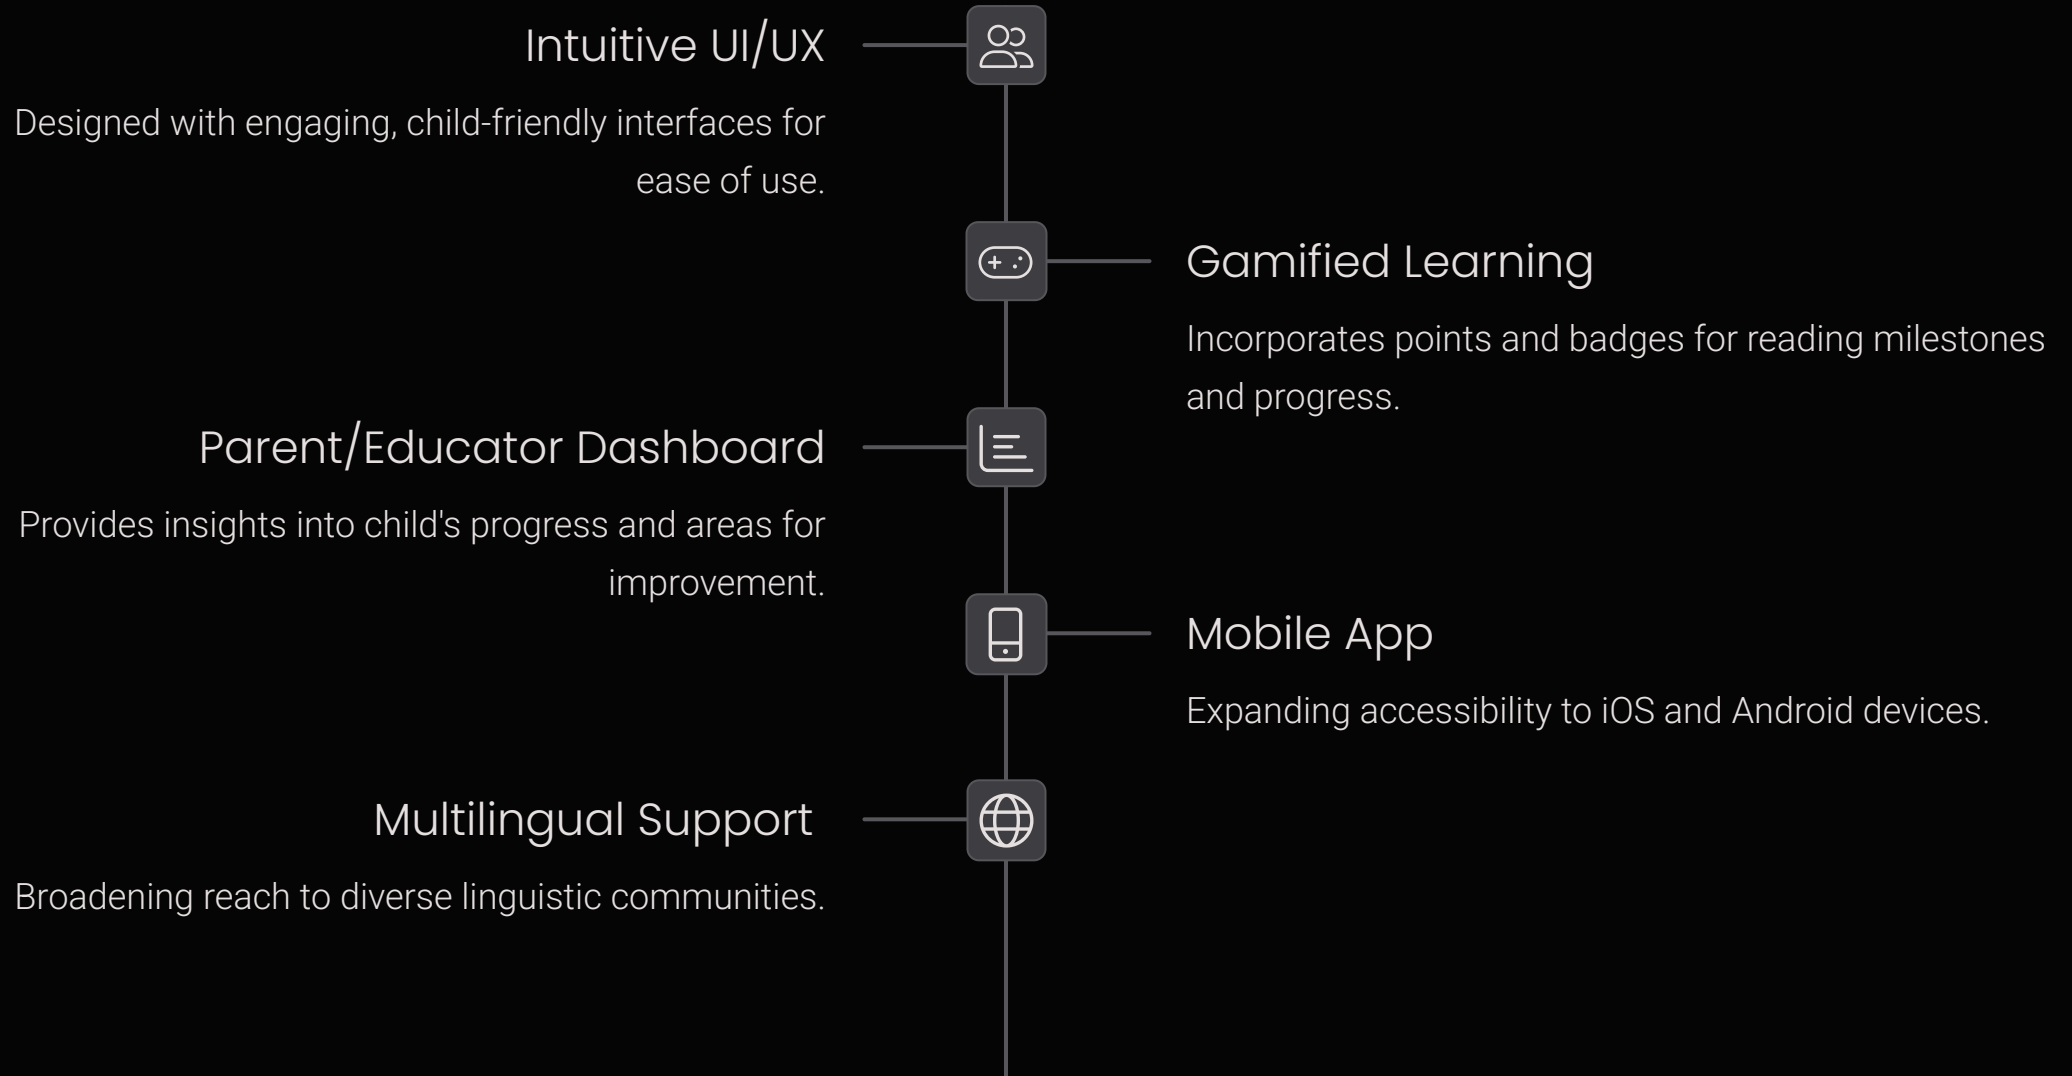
Intuitive UI/UX

Designed with engaging, child-friendly interfaces for ease of use.

Gamified Learning

Incorporates points and badges for reading milestones and progress.

Parent/Educator Dashboard

Provides insights into child's progress and areas for improvement.

Mobile App

Expanding accessibility to iOS and Android devices.

Multilingual Support

Broadening reach to diverse linguistic communities.